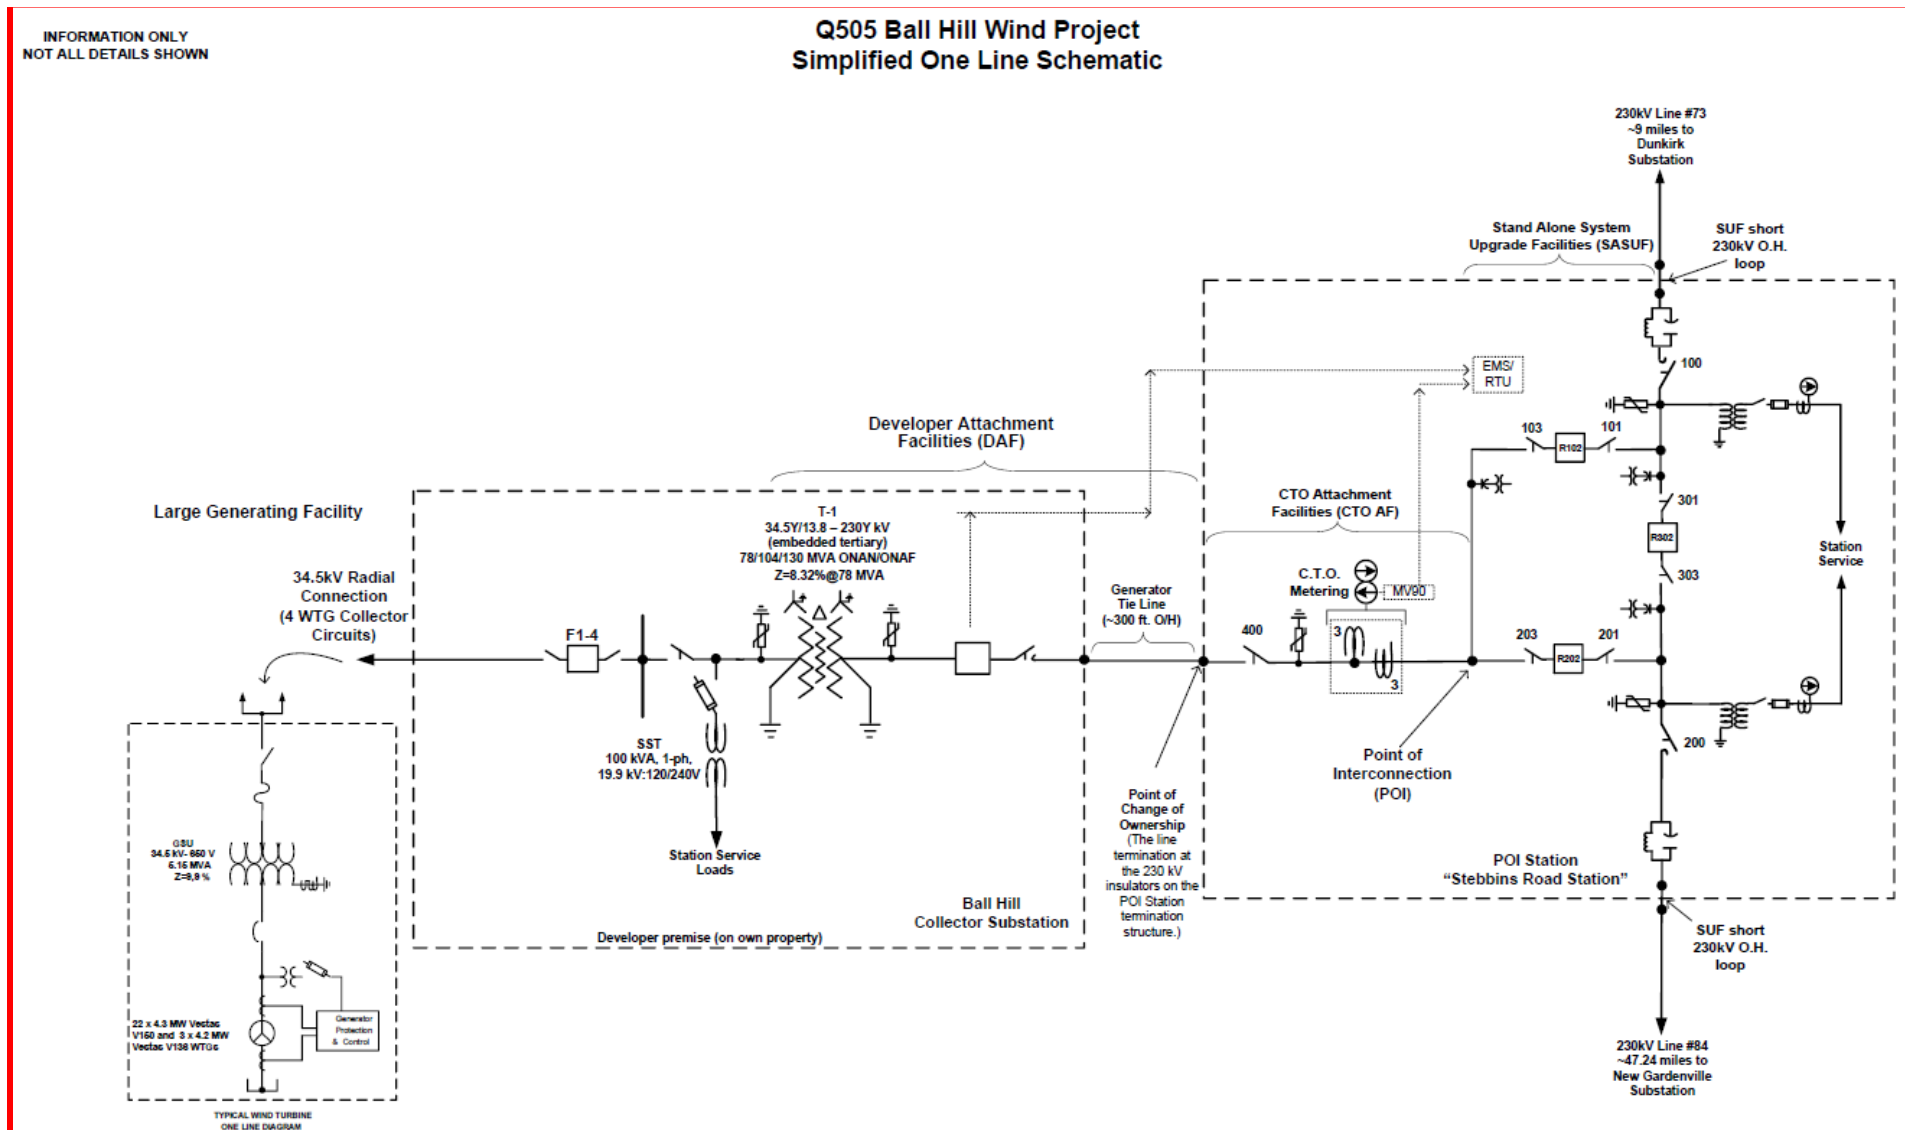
INFORMATION ONLY
NOT ALL DETAILS SHOWN

Q505 Ball Hill Wind Project
Simplified One Line Schematic

230kV Line #73
~9 miles to
Dunkirk
Substation

Stand Alone System
Upgrade Facilities (SASUF)

SUF short
230kV O.H.
loop

100

EMS/
RTU

103
R102
101

301
R302
303

Station
Service

Developer Attachment
Facilities (DAF)

CTO Attachment
Facilities (CTO AF)

Large Generating Facility

T-1
34.5Y/13.8 – 230Y kV
(embedded tertiary)
78/104/130 MVA ONAN/ONAF
Z=8.32%@78 MVA

34.5kV Radial
Connection
(4 WTG Collector
Circuits)

F1-4

Generator
Tie Line
(~300 ft. O/H)

C.T.O.
Metering
MV90

400
3
3

203
R202
201

200

SST
100 kVA, 1-ph,
19.9 kV:120/240V

Station Service
Loads

Point of
Interconnection
(POI)

Point of
Change of
Ownership
(The line
termination at
the 230 kV
insulators on the
POI Station
termination
structure.)

POI Station
"Stebbins Road Station"

GSU
34.5 kV- 650 V
6.15 MVA
Z=8,9 %

Ball Hill
Collector Substation

Developer premise (on own property)

SUF short
230kV O.H.
loop

22 x 4.3 MW Vestas
V150 and 3 x 4.2 MW
Vestas V136 WTGs

Generator
Protection
& Control

230kV Line #84
~47.24 miles to
New Gardenville
Substation

TYPICAL WIND TURBINE
ONE LINE DIAGRAM